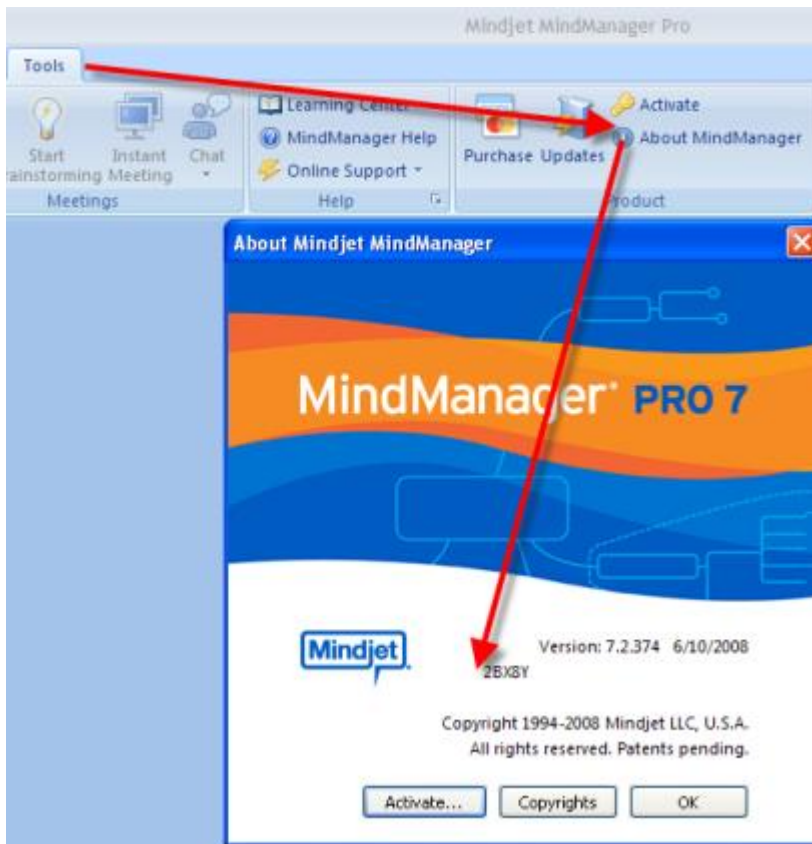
Mindjet MindManager Pro

Tools

Start rainstorming

Instant Meeting

Chat

Meetings

Learning Center

MindManager Help

Online Support

Help

Purchase

Updates

Activate

About MindManager

Product

About Mindjet MindManager

MindManager® PRO 7

Mindjet

Version: 7.2.374 6/10/2008

2BX8Y

Copyright 1994-2008 Mindjet LLC, U.S.A.
All rights reserved. Patents pending.

Activate...

Copyrights

OK